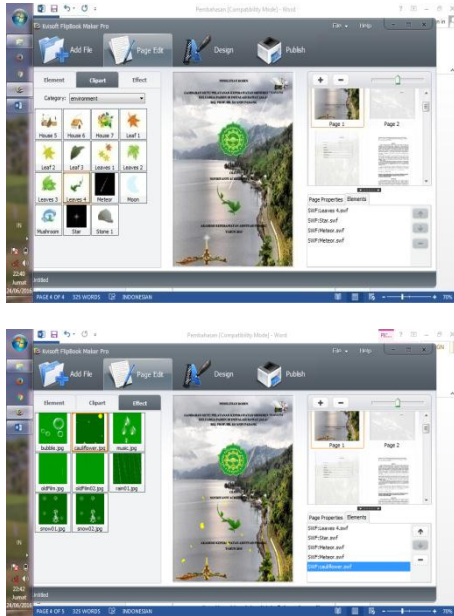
Kvisoft FlipBook Maker Pro

Pembahasan [Compatibility Mode] - Word

File ▾ Help

Add File

Page Edit

Design

Publish

Element

Clipart

Effect

Category: environment

House 5

House 6

House 7

Leaf 1

Leaf 2

Leaf 3

Leaves 1

Leaves 2

Leaves 3

Leaves 4

Meteor

Moon

Mushroom

Star

Stone 1

Page 1

Page 2

Page Properties

Elements

SWF:Leaves 4.swf

SWF:Star.swf

SWF:Meteor.swf

SWF:Meteor.swf

Untitled

22:40

Jumat

24/06/2016

PAGE 4 OF 4 325 WORDS INDONESIAN

Kvisoft FlipBook Maker Pro

Pembahasan [Compatibility Mode] - Word

File ▾ Help

Add File

Page Edit

Design

Publish

Element

Clipart

Effect

bubble.jpg

cauliflower.jpg

music.jpg

oldfilm.jpg

oldfilm02.jpg

rain01.jpg

snow01.jpg

snow02.jpg

Page 1

Page 2

Page Properties

Elements

SWF:Leaves 4.swf

SWF:Star.swf

SWF:Meteor.swf

SWF:Meteor.swf

SWF:cauliflower.swf

Untitled

22:42

Jumat

24/06/2016

PAGE 4 OF 5 325 WORDS INDONESIAN